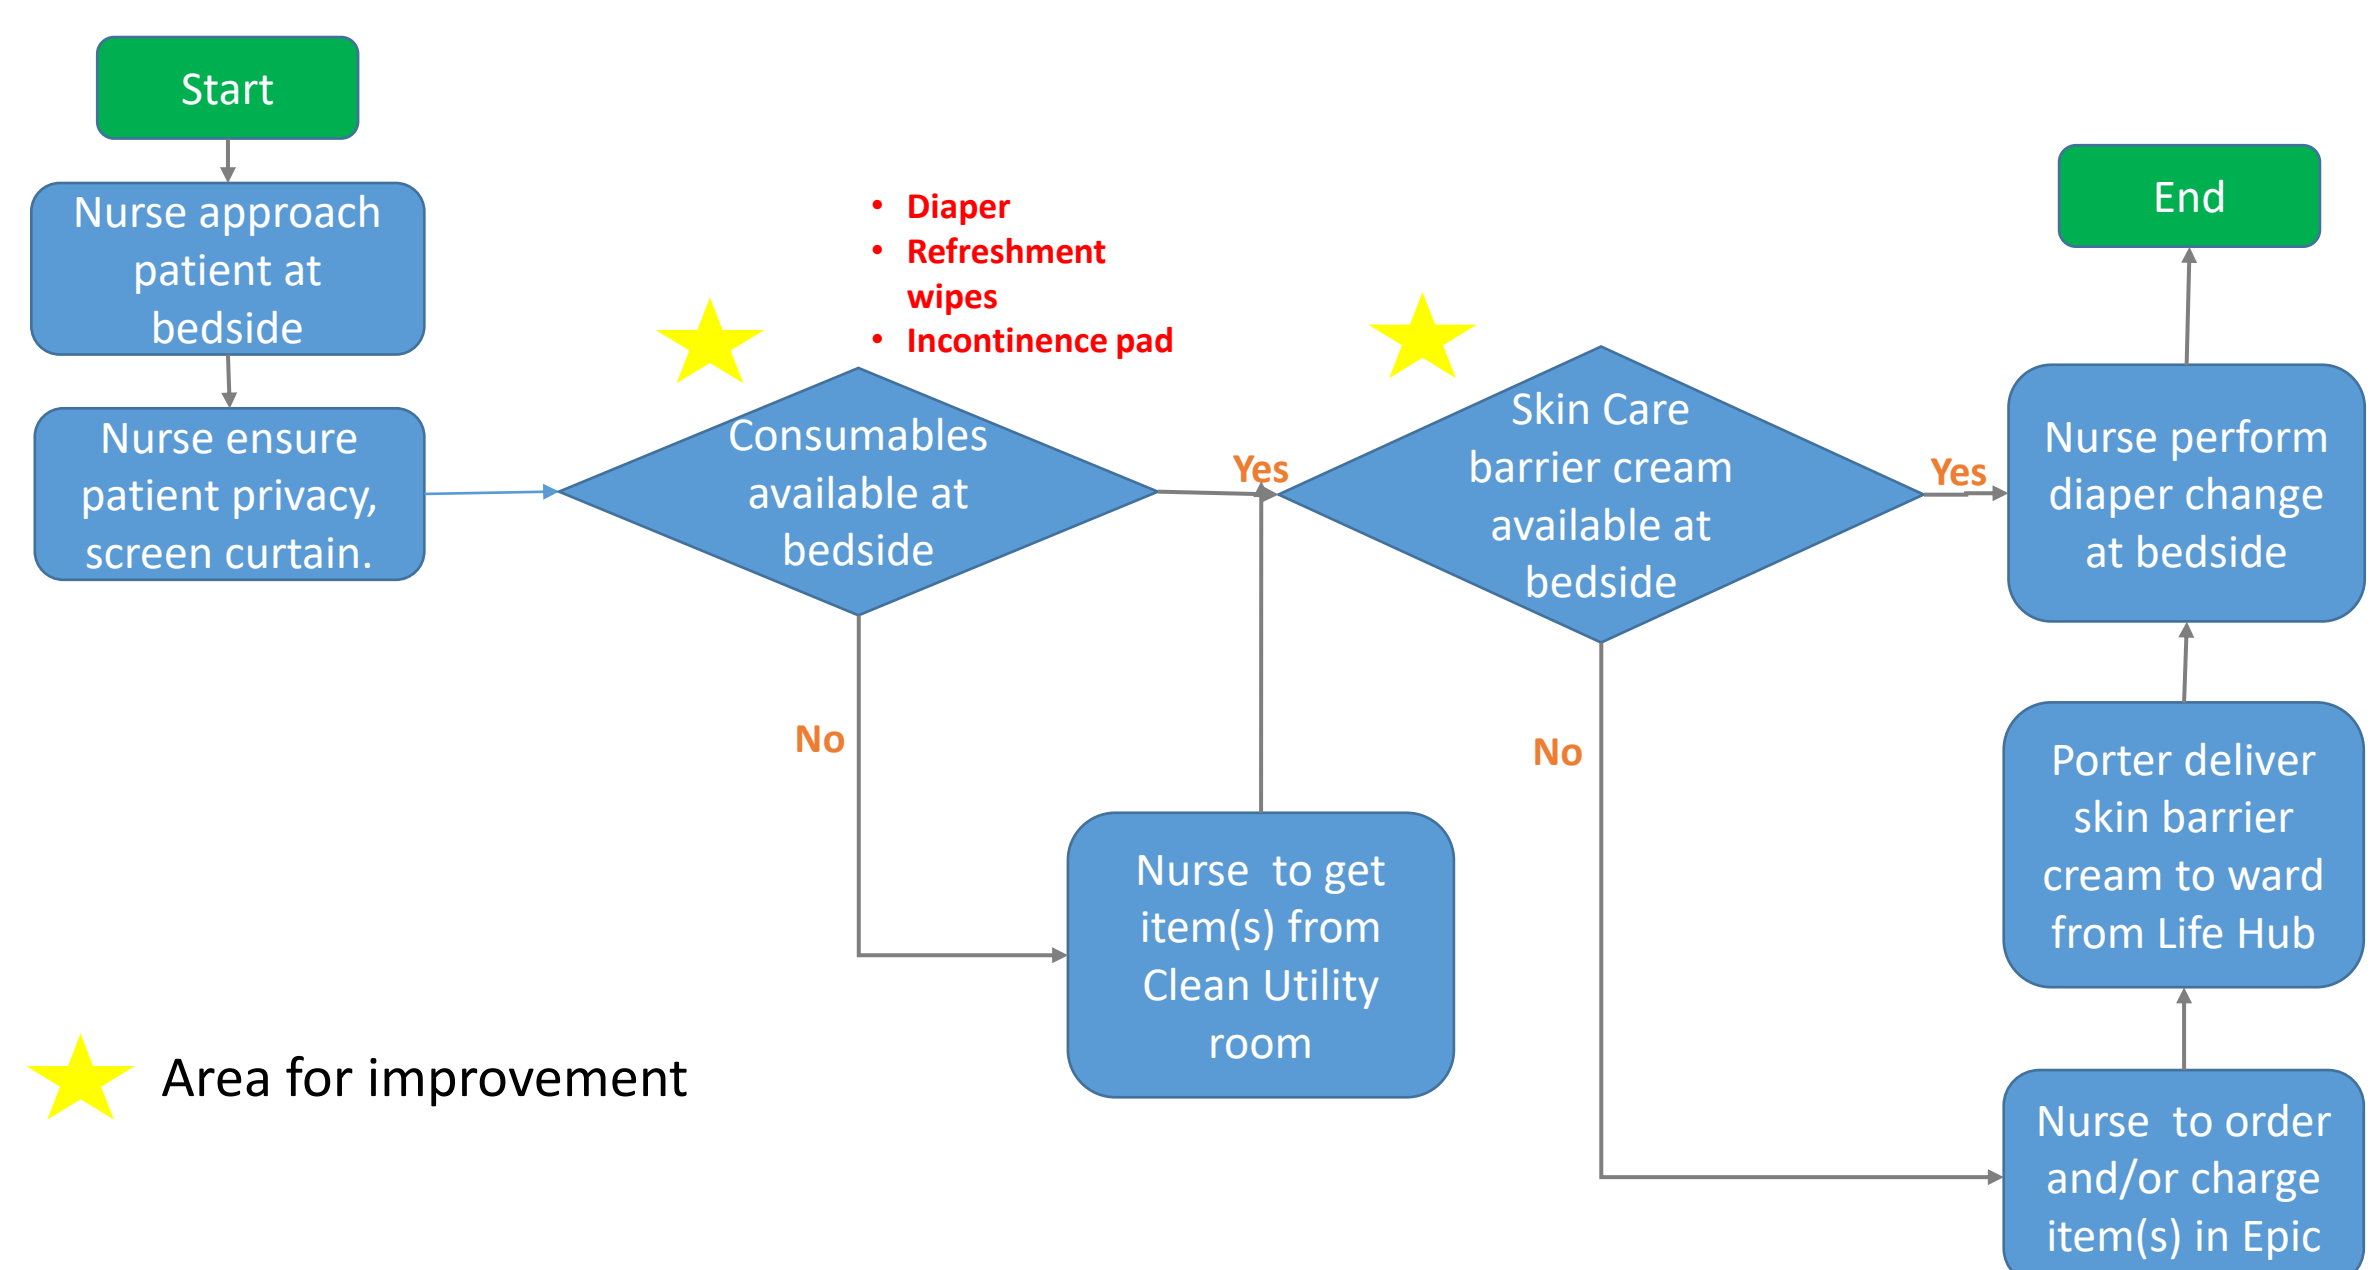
Start

Nurse approach patient at bedside

Nurse ensure patient privacy, screen curtain.

- Diaper
- Refreshment wipes
- Incontinence pad

Consumables available at bedside

Yes

No

Nurse to get item(s) from Clean Utility room

Skin Care barrier cream available at bedside

Yes

No

End

Nurse perform diaper change at bedside

Porter deliver skin barrier cream to ward from Life Hub

Nurse to order and/or charge item(s) in Epic

Area for improvement